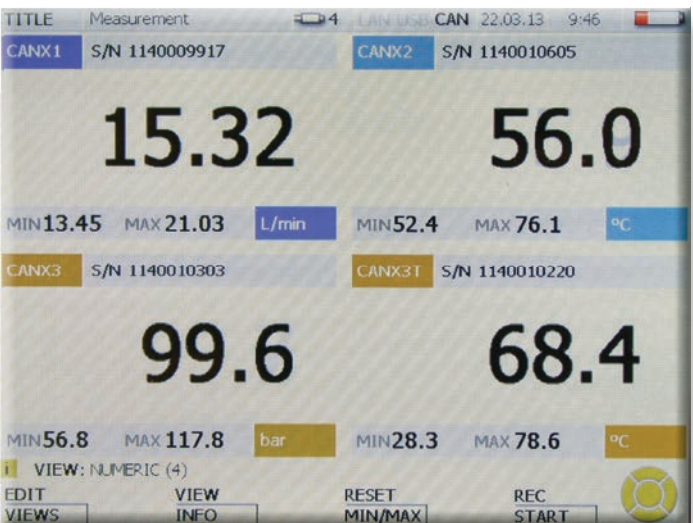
TITLE Measurement 4 LAN USB CAN 22.03.13 9:46

CANX1 S/N 1140009917

15.32

MIN 13.45 MAX 21.03 L/min

CANX2 S/N 1140010605

56.0

MIN 52.4 MAX 76.1 °C

CANX3 S/N 1140010303

99.6

MIN 56.8 MAX 117.8 bar

CANX3T S/N 1140010220

68.4

MIN 28.3 MAX 78.6 °C

i VIEW: NUMERIC (4)

EDIT VIEWS

VIEW INFO

RESET MIN/MAX

REC START